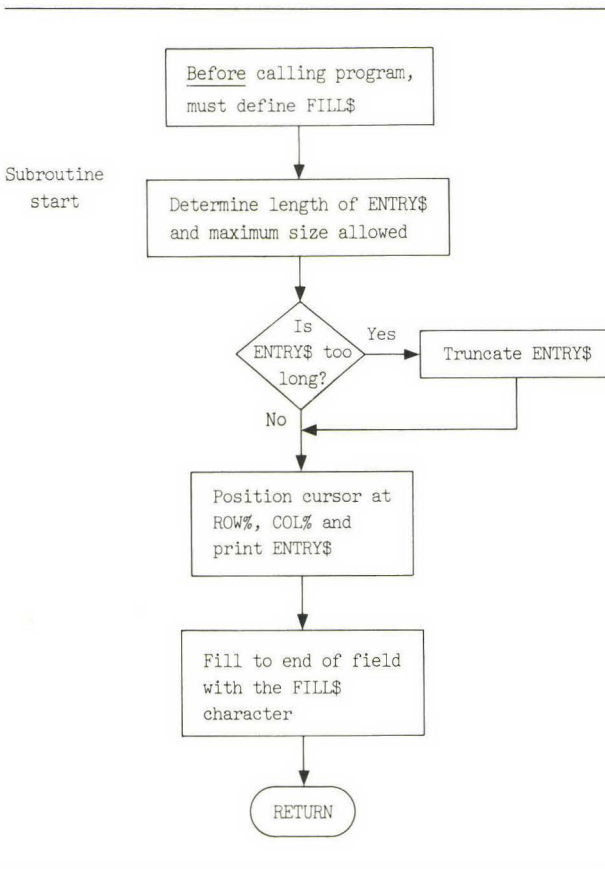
Before calling program, must define FILL$

Subroutine start

Determine length of ENTRY$ and maximum size allowed

Is ENTRY$ too long?

Yes

Truncate ENTRY$

No

Position cursor at ROW%, COL% and print ENTRY$

Fill to end of field with the FILL$ character

RETURN